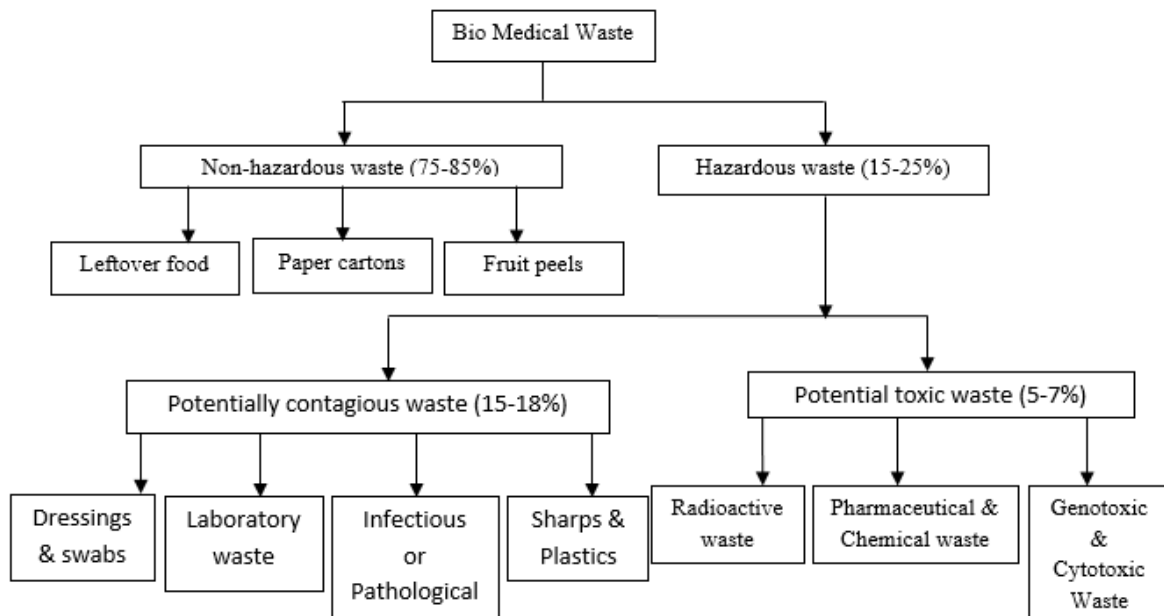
Bio Medical Waste

Non-hazardous waste (75-85%)

Hazardous waste (15-25%)

Leftover food

Paper cartons

Fruit peels

Potentially contagious waste (15-18%)

Potential toxic waste (5-7%)

Dressings & swabs

Laboratory waste

Infectious or Pathological

Sharps & Plastics

Radioactive waste

Pharmaceutical & Chemical waste

Genotoxic & Cytotoxic Waste